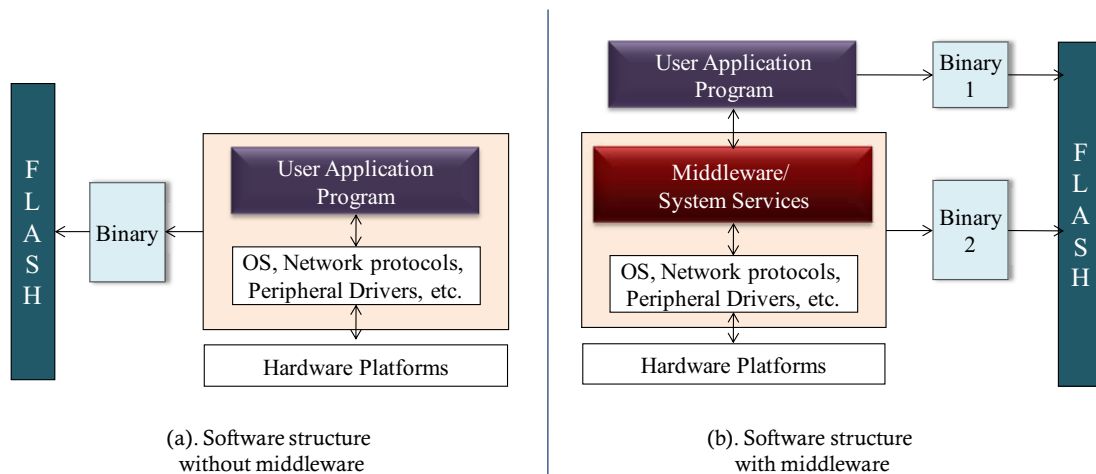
F
L
A
S
H

Binary

User Application Program

OS, Network protocols, Peripheral Drivers, etc.

Hardware Platforms

(a). Software structure without middleware

User Application Program

Binary 1

Middleware/ System Services

Binary 2

OS, Network protocols, Peripheral Drivers, etc.

Hardware Platforms

F
L
A
S
H

(b). Software structure with middleware